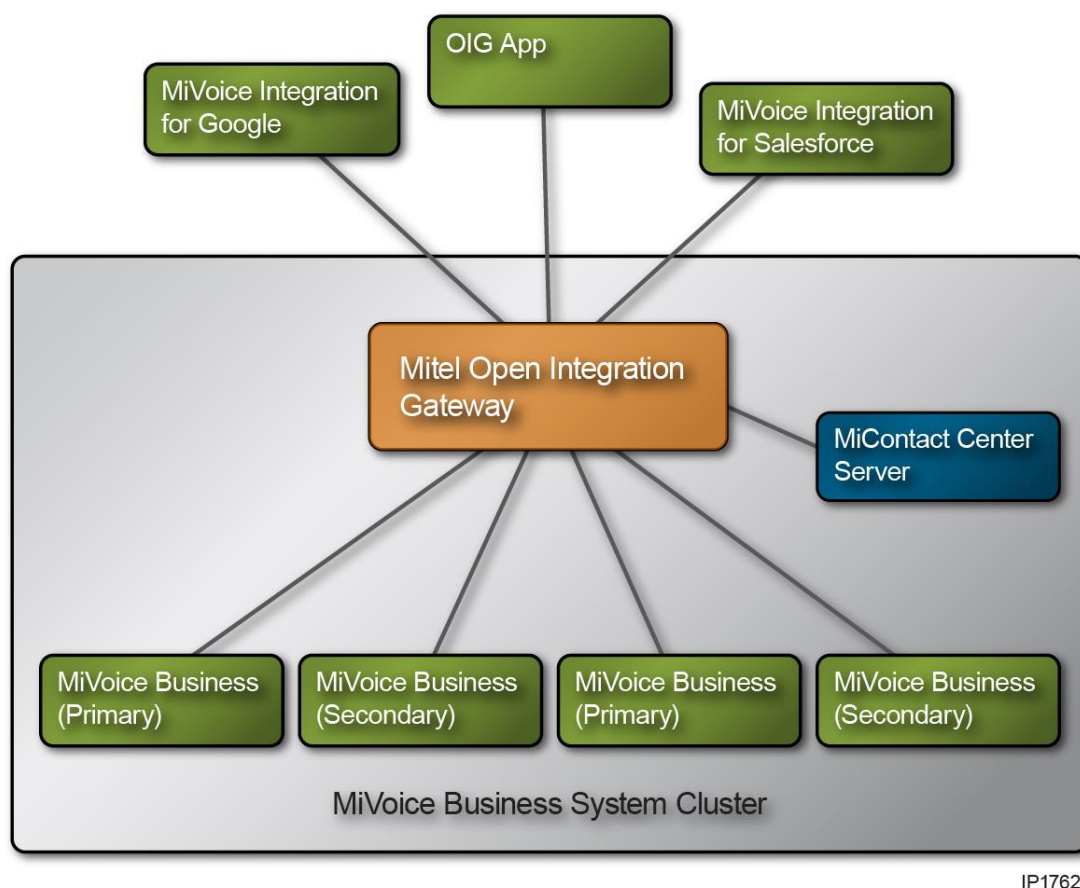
OIG App

MiVoice Integration for Google

MiVoice Integration for Salesforce

Mitel Open Integration Gateway

MiContact Center Server

MiVoice Business (Primary)

MiVoice Business (Secondary)

MiVoice Business (Primary)

MiVoice Business (Secondary)

MiVoice Business System Cluster

IP1762